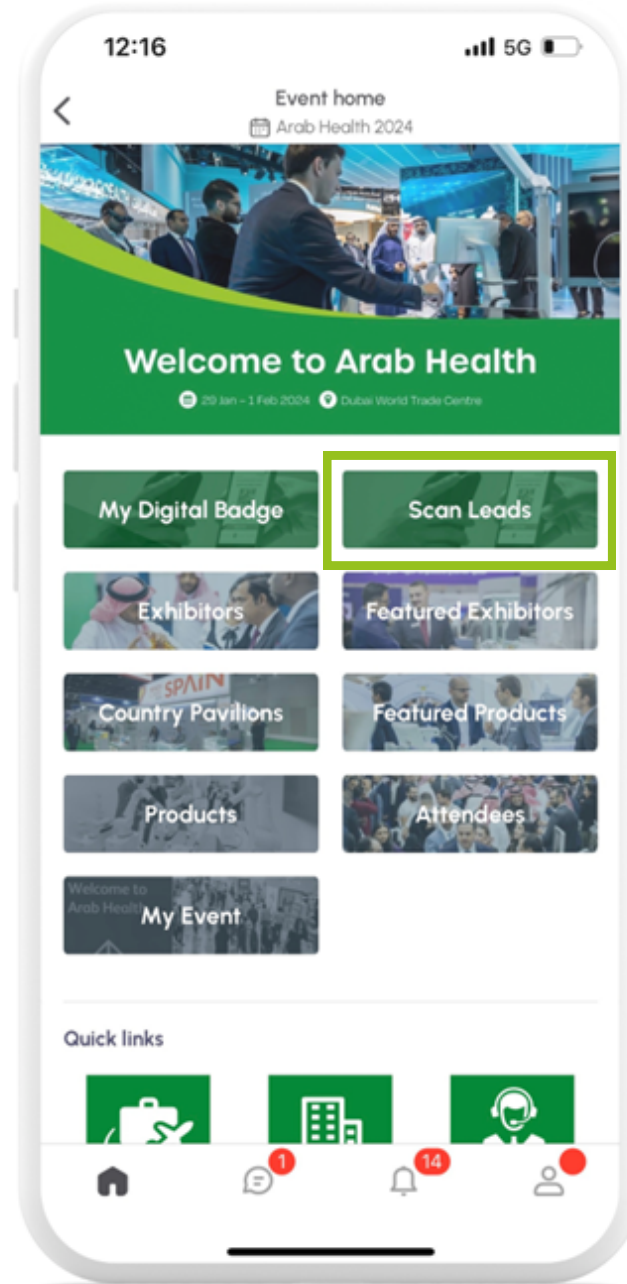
12:16

5G

Event home

Arab Health 2024

Welcome to Arab Health

29 Jan – 1 Feb 2024 Dubai World Trade Centre

My Digital Badge

Scan Leads

Exhibitors

Featured Exhibitors

SPAIN

Country Pavilions

Featured Products

Products

Attendees

Welcome to Arab Health

My Event

Quick links

1

14